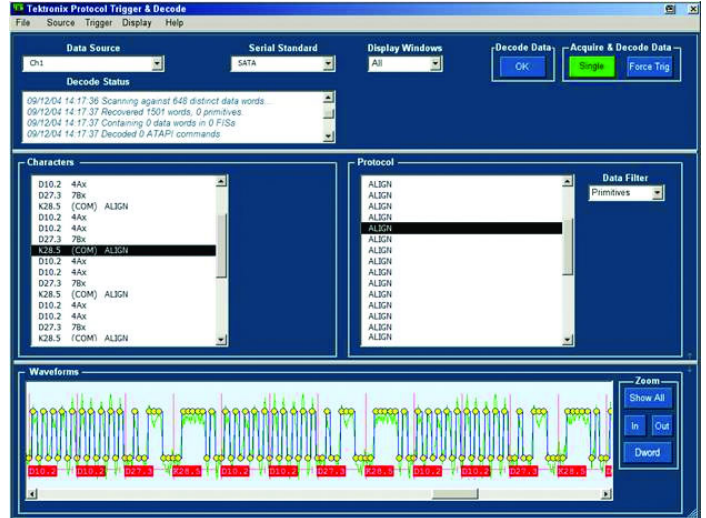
Tektronix Protocol Trigger & Decode

File Source Trigger Display Help

Data Source
Ch1

Serial Standard
SATA

Display Windows
All

Decode Data
OK

Acquire & Decode Data
Single
Force Trig

Decode Status
09/12/04 14:17:36 Scanning against 648 distinct data words...
09/12/04 14:17:37 Recovered 1501 words, 0 primitives.
09/12/04 14:17:37 Containing 0 data words in 0 FISs
09/12/04 14:17:37 Decoded 0 ATAPI commands

Characters
D10.2 4Ax
D27.3 7Bx
K28.5 (COM) ALIGN
D10.2 4Ax
D10.2 4Ax
D27.3 7Bx
K28.5 (COM) ALIGN
D10.2 4Ax
D10.2 4Ax
D27.3 7Bx
K28.5 (COM) ALIGN
D10.2 4Ax
D10.2 4Ax
D27.3 7Bx
K28.5 (COM) ALIGN

Protocol
ALIGN
ALIGN
ALIGN
ALIGN
ALIGN
ALIGN
ALIGN
ALIGN
ALIGN
ALIGN
ALIGN
ALIGN
ALIGN
ALIGN
ALIGN
ALIGN

Data Filter
Primitives

Waveforms
D10.2 D10.2 D27.3 K28.5 D10.2 D10.2 D27.3 K28.5 D10.2 D10.2 D27.3 K28.5

Zoom
Show All
In
Out
Dword